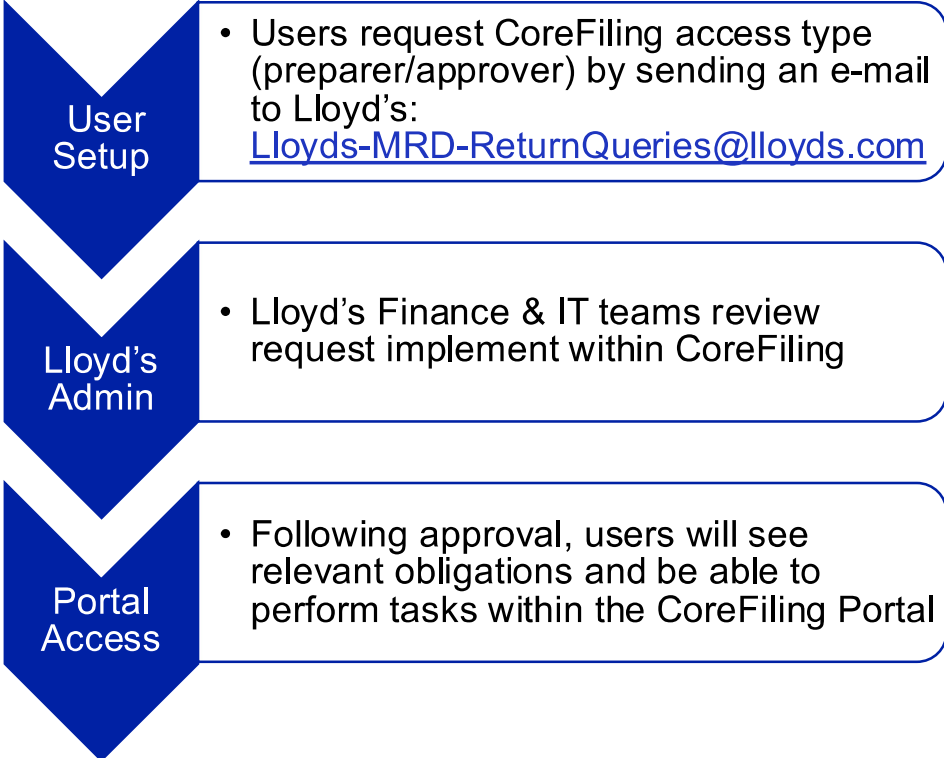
User Setup

• Users request CoreFiling access type (preparer/approver) by sending an e-mail to Lloyd's: Lloyds-MRD-ReturnQueries@lloyds.com

Lloyd's Admin

• Lloyd's Finance & IT teams review request implement within CoreFiling

Portal Access

• Following approval, users will see relevant obligations and be able to perform tasks within the CoreFiling Portal